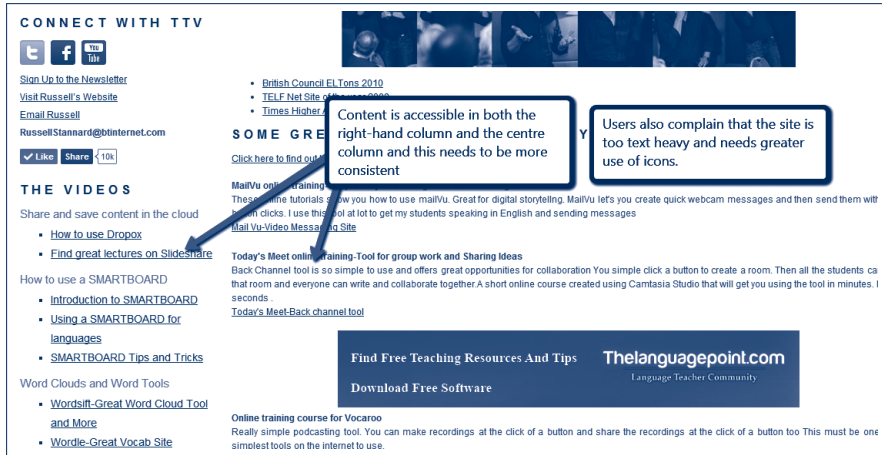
CONNECT WITH TTV

You Tube

Sign Up to the Newsletter
Visit Russell's Website
Email Russell
RussellStannard@btinternet.com

Like Share 10k

THE VIDEOS

Share and save content in the cloud
- How to use Dropbox
- Find great lectures on Slideshare

How to use a SMARTBOARD
- Introduction to SMARTBOARD
- Using a SMARTBOARD for languages
- SMARTBOARD Tips and Tricks

Word Clouds and Word Tools
- Wordsift-Great Word Cloud Tool and More
- Wordle-Great Vocab Site

- British Council ELTons 2010
- TELF Net Site of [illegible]
- Times Higher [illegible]

Content is accessible in both the right-hand column and the centre column and this needs to be more consistent

Users also complain that the site is too text heavy and needs greater use of icons.

SOME GRE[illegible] Y

Click here to find out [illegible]

MailVu online training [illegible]
These online tutorials show you how to use mailVu. Great for digital storytelling. MailVu let's you create quick webcam messages and then send them with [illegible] clicks. I use this tool at lot to get my students speaking in English and sending messages
Mail Vu-Video Messaging Site

Today's Meet online training-Tool for group work and Sharing Ideas
Back Channel tool is so simple to use and offers great opportunities for collaboration You simple click a button to create a room. Then all the students ca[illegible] that room and everyone can write and collaborate together.A short online course created using Camtasia Studio that will get you using the tool in minutes. I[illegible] seconds .
Today's Meet-Back channel tool

Find Free Teaching Resources And Tips
Download Free Software
Thelanguagepoint.com
Language Teacher Community

Online training course for Vocaroo
Really simple podcasting tool. You can make recordings at the click of a button and share the recordings at the click of a button too This must be one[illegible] simplest tools on the internet to use.